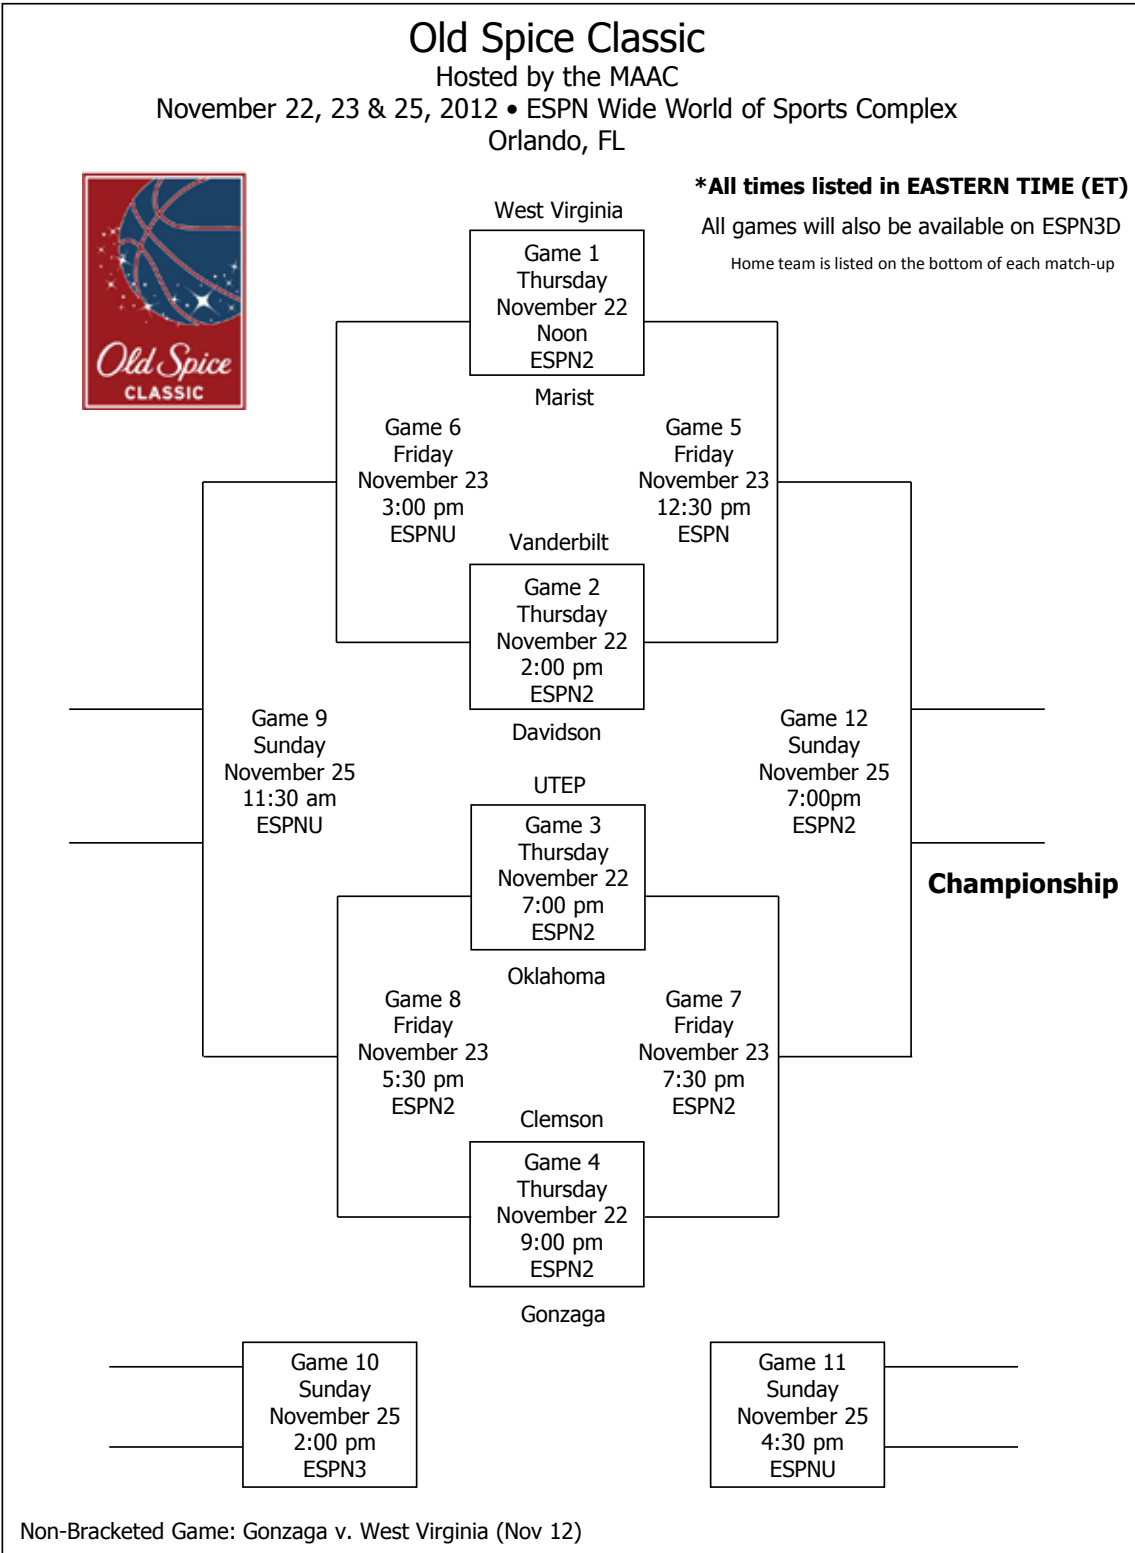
Old Spice Classic
Hosted by the MAAC
November 22, 23 & 25, 2012 • ESPN Wide World of Sports Complex
Orlando, FL

Old Spice CLASSIC

*All times listed in EASTERN TIME (ET)
All games will also be available on ESPN3D
Home team is listed on the bottom of each match-up

West Virginia
Game 1
Thursday
November 22
Noon
ESPN2
Marist

Game 6
Friday
November 23
3:00 pm
ESPNU

Game 5
Friday
November 23
12:30 pm
ESPN

Vanderbilt
Game 2
Thursday
November 22
2:00 pm
ESPN2
Davidson

Game 9
Sunday
November 25
11:30 am
ESPNU

Game 12
Sunday
November 25
7:00pm
ESPN2

Championship

UTEP
Game 3
Thursday
November 22
7:00 pm
ESPN2
Oklahoma

Game 8
Friday
November 23
5:30 pm
ESPN2

Game 7
Friday
November 23
7:30 pm
ESPN2

Clemson
Game 4
Thursday
November 22
9:00 pm
ESPN2
Gonzaga

Game 10
Sunday
November 25
2:00 pm
ESPN3

Game 11
Sunday
November 25
4:30 pm
ESPNU

Non-Bracketed Game: Gonzaga v. West Virginia (Nov 12)